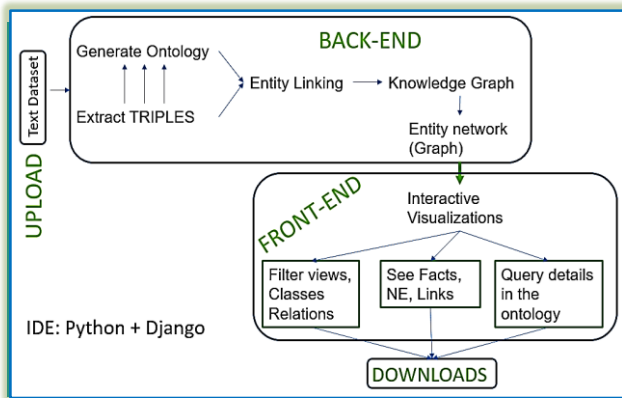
UPLOAD

Text Dataset

BACK-END

Generate Ontology

Extract TRIPLES

Entity Linking

Knowledge Graph

Entity network (Graph)

FRONT-END

Interactive Visualizations

Filter views, Classes Relations

See Facts, NE, Links

Query details in the ontology

IDE: Python + Django

DOWNLOADS